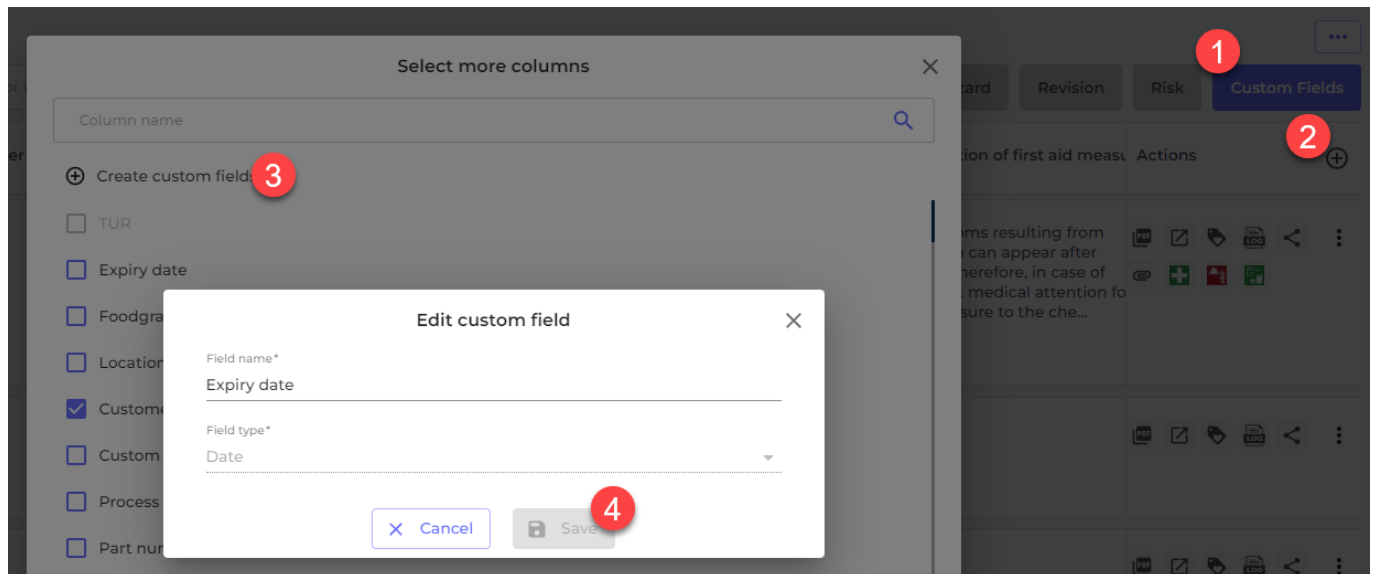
Select more columns

Column name

Create custom field

3

TUR

Expiry date

Foodgra

Location

Custome

Custom

Process

Part num

Edit custom field

Field name*

Expiry date

Field type*

Date

Cancel

Save

4

...

1

tard

Revision

Risk

Custom Fields

2

tion of first aid measu

Actions

oms resulting from
can appear after
herefore, in case of
medical attention fo
sure to the che...